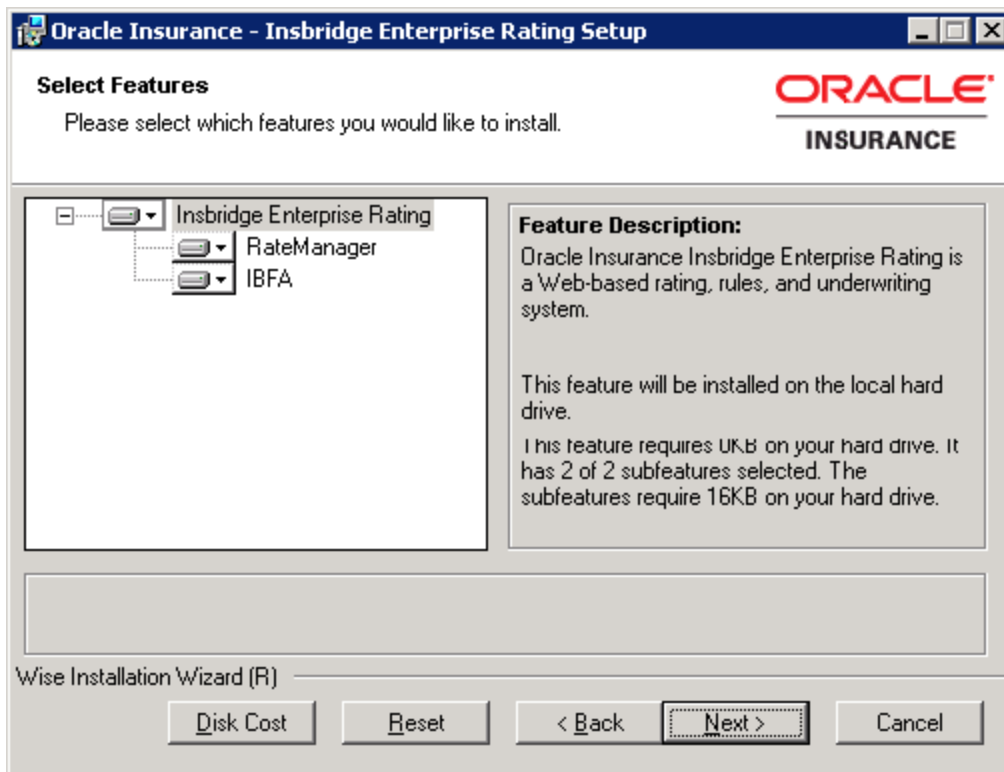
Oracle Insurance - Insbridge Enterprise Rating Setup

Select Features

Please select which features you would like to install.

ORACLE

INSURANCE

Insbridge Enterprise Rating

RateManager

IBFA

Feature Description:

Oracle Insurance Insbridge Enterprise Rating is a Web-based rating, rules, and underwriting system.

This feature will be installed on the local hard drive.

This feature requires 0KB on your hard drive. It has 2 of 2 subfeatures selected. The subfeatures require 16KB on your hard drive.

Wise Installation Wizard (R)

Disk Cost

Reset

< Back

Next >

Cancel